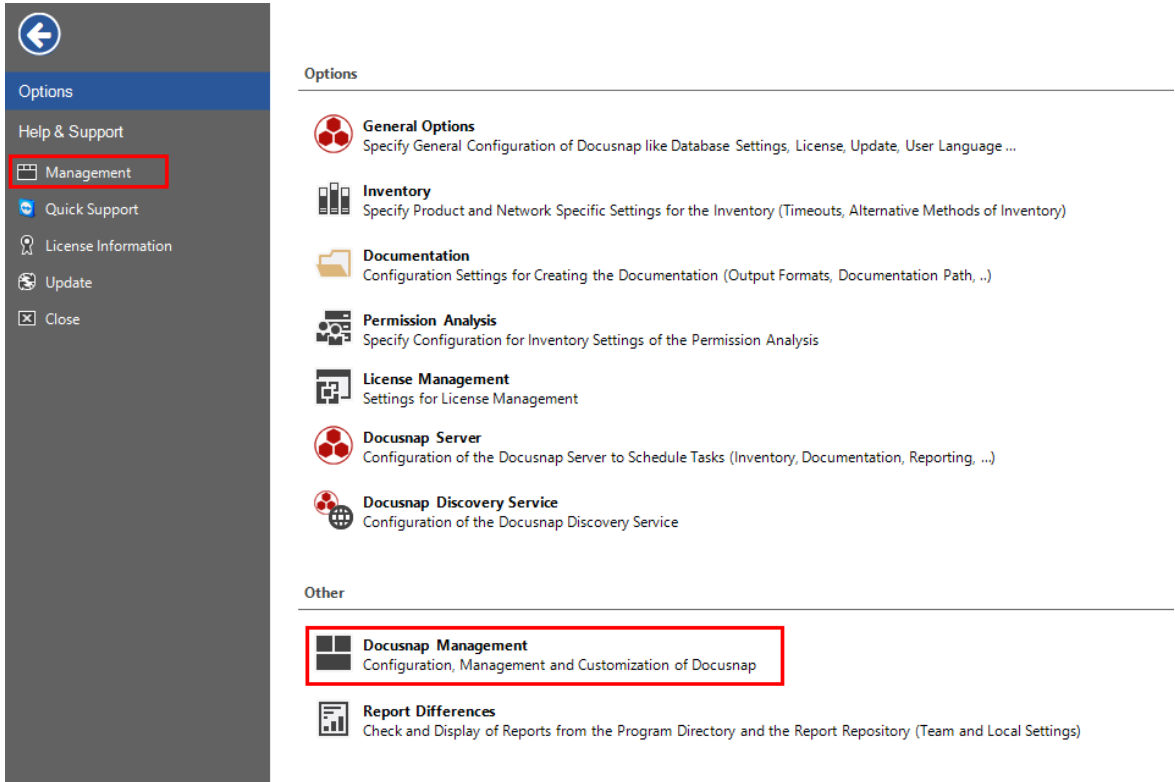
Options

Help & Support

Management

Quick Support

License Information

Update

Close

Options

General Options
Specify General Configuration of Docusnap like Database Settings, License, Update, User Language ...

Inventory
Specify Product and Network Specific Settings for the Inventory (Timeouts, Alternative Methods of Inventory)

Documentation
Configuration Settings for Creating the Documentation (Output Formats, Documentation Path, ..)

Permission Analysis
Specify Configuration for Inventory Settings of the Permission Analysis

License Management
Settings for License Management

Docusnap Server
Configuration of the Docusnap Server to Schedule Tasks (Inventory, Documentation, Reporting, ...)

Docusnap Discovery Service
Configuration of the Docusnap Discovery Service

Other

Docusnap Management
Configuration, Management and Customization of Docusnap

Report Differences
Check and Display of Reports from the Program Directory and the Report Repository (Team and Local Settings)